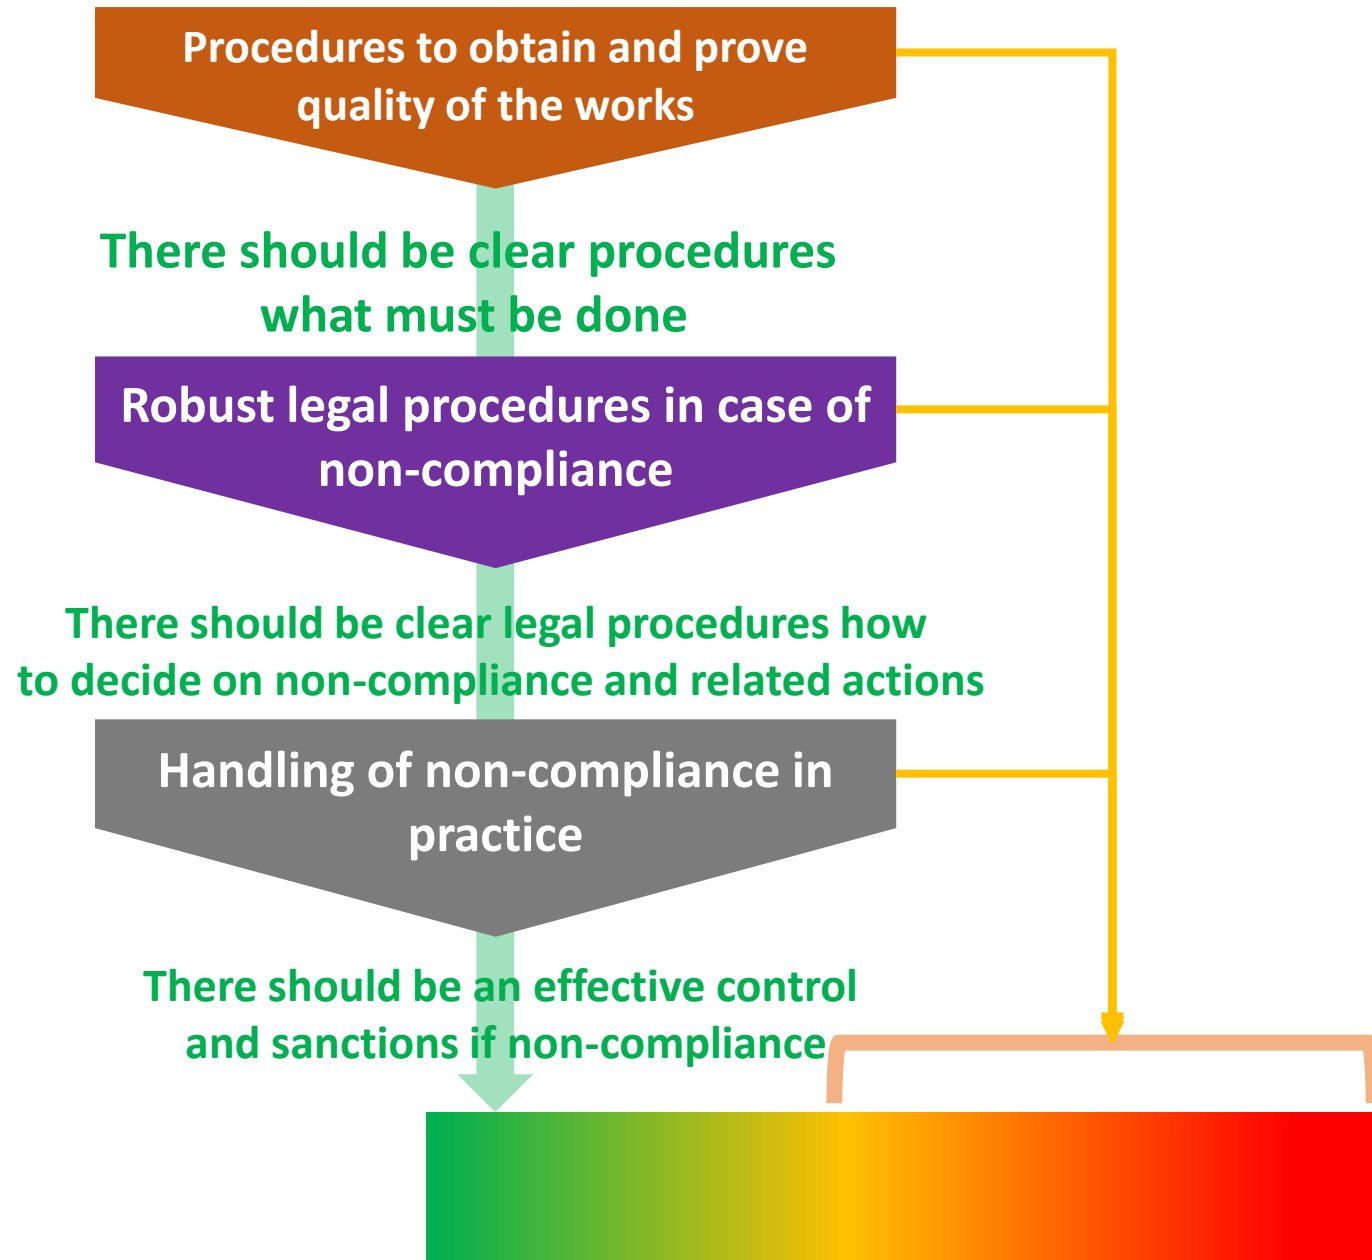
Procedures to obtain and prove quality of the works

There should be clear procedures what must be done

Robust legal procedures in case of non-compliance

There should be clear legal procedures how to decide on non-compliance and related actions

Handling of non-compliance in practice

There should be an effective control and sanctions if non-compliance